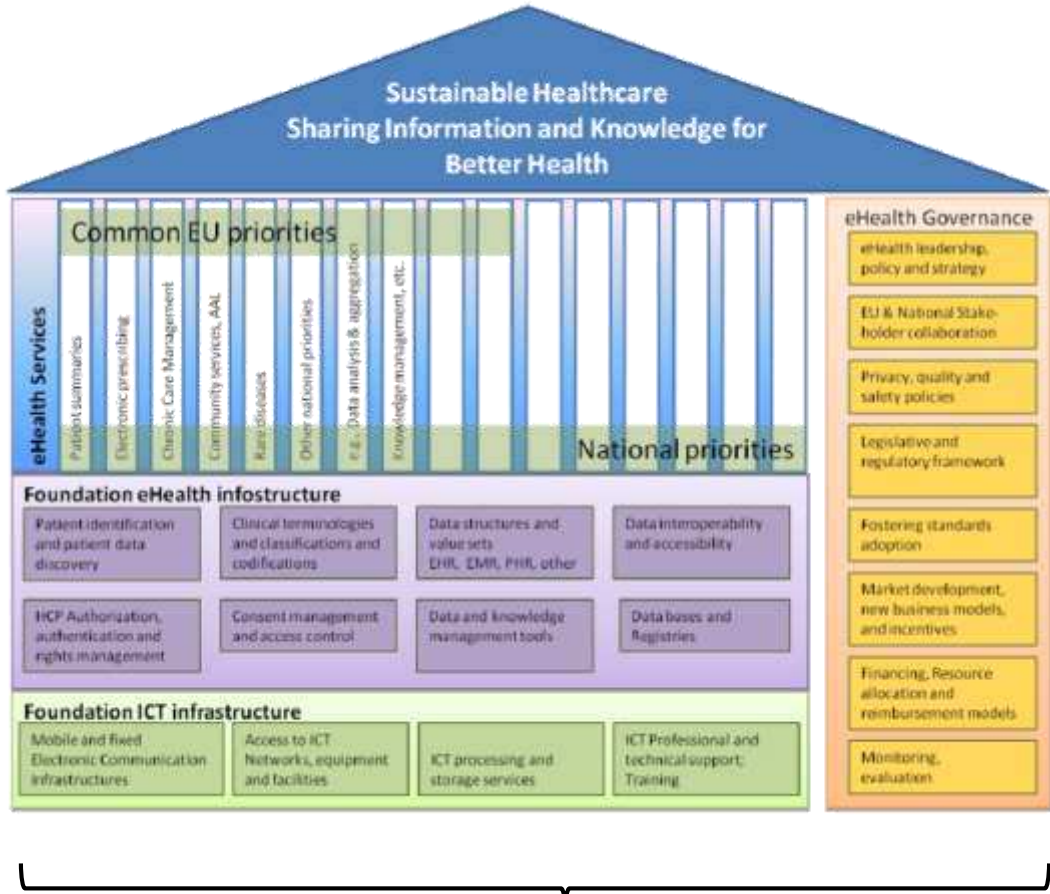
Sustainable Healthcare
Sharing Information and Knowledge for Better Health

eHealth Services

Common EU priorities

Patient summaries
Electronic prescribing
Chronic Care Management
Community services, AAL
Rare diseases
Other national priorities
e.g., Data analysis & aggregation
Knowledge management, etc.

National priorities

Foundation eHealth infostructure

Patient identification and patient data discovery

Clinical terminologies and classifications and codifications

Data structures and value sets EHR, EMR, PHR, other

Data interoperability and accessibility

HCP Authorization, authentication and rights management

Consent management and access control

Data and knowledge management tools

Data bases and Registries

Foundation ICT infrastructure

Mobile and fixed Electronic Communication infrastructures

Access to ICT Networks, equipment and facilities

ICT processing and storage services

ICT Professional and technical support; Training

eHealth Governance

eHealth leadership, policy and strategy

EU & National Stakeholder collaboration

Privacy, quality and safety policies

Legislative and regulatory framework

Fostering standards adoption

Market development, new business models, and incentives

Financing, Resource allocation and reimbursement models

Monitoring, evaluation